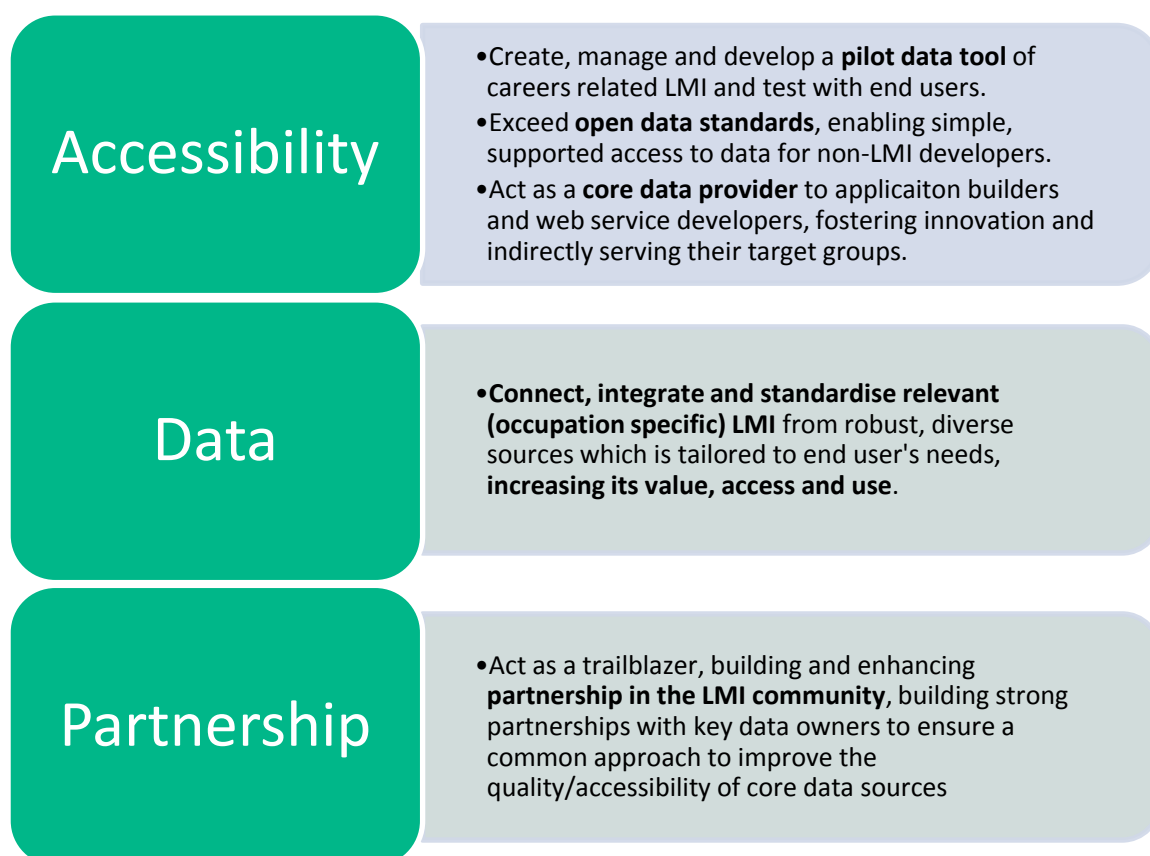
Accessibility

•Create, manage and develop a **pilot data tool** of careers related LMI and test with end users.
•Exceed **open data standards**, enabling simple, supported access to data for non-LMI developers.
•Act as a **core data provider** to applicaiton builders and web service developers, fostering innovation and indirectly serving their target groups.

Data

•**Connect, integrate and standardise relevant (occupation specific) LMI** from robust, diverse sources which is tailored to end user's needs, **increasing its value, access and use**.

Partnership

•Act as a trailblazer, building and enhancing **partnership in the LMI community**, building strong partnerships with key data owners to ensure a common approach to improve the quality/accessibility of core data sources